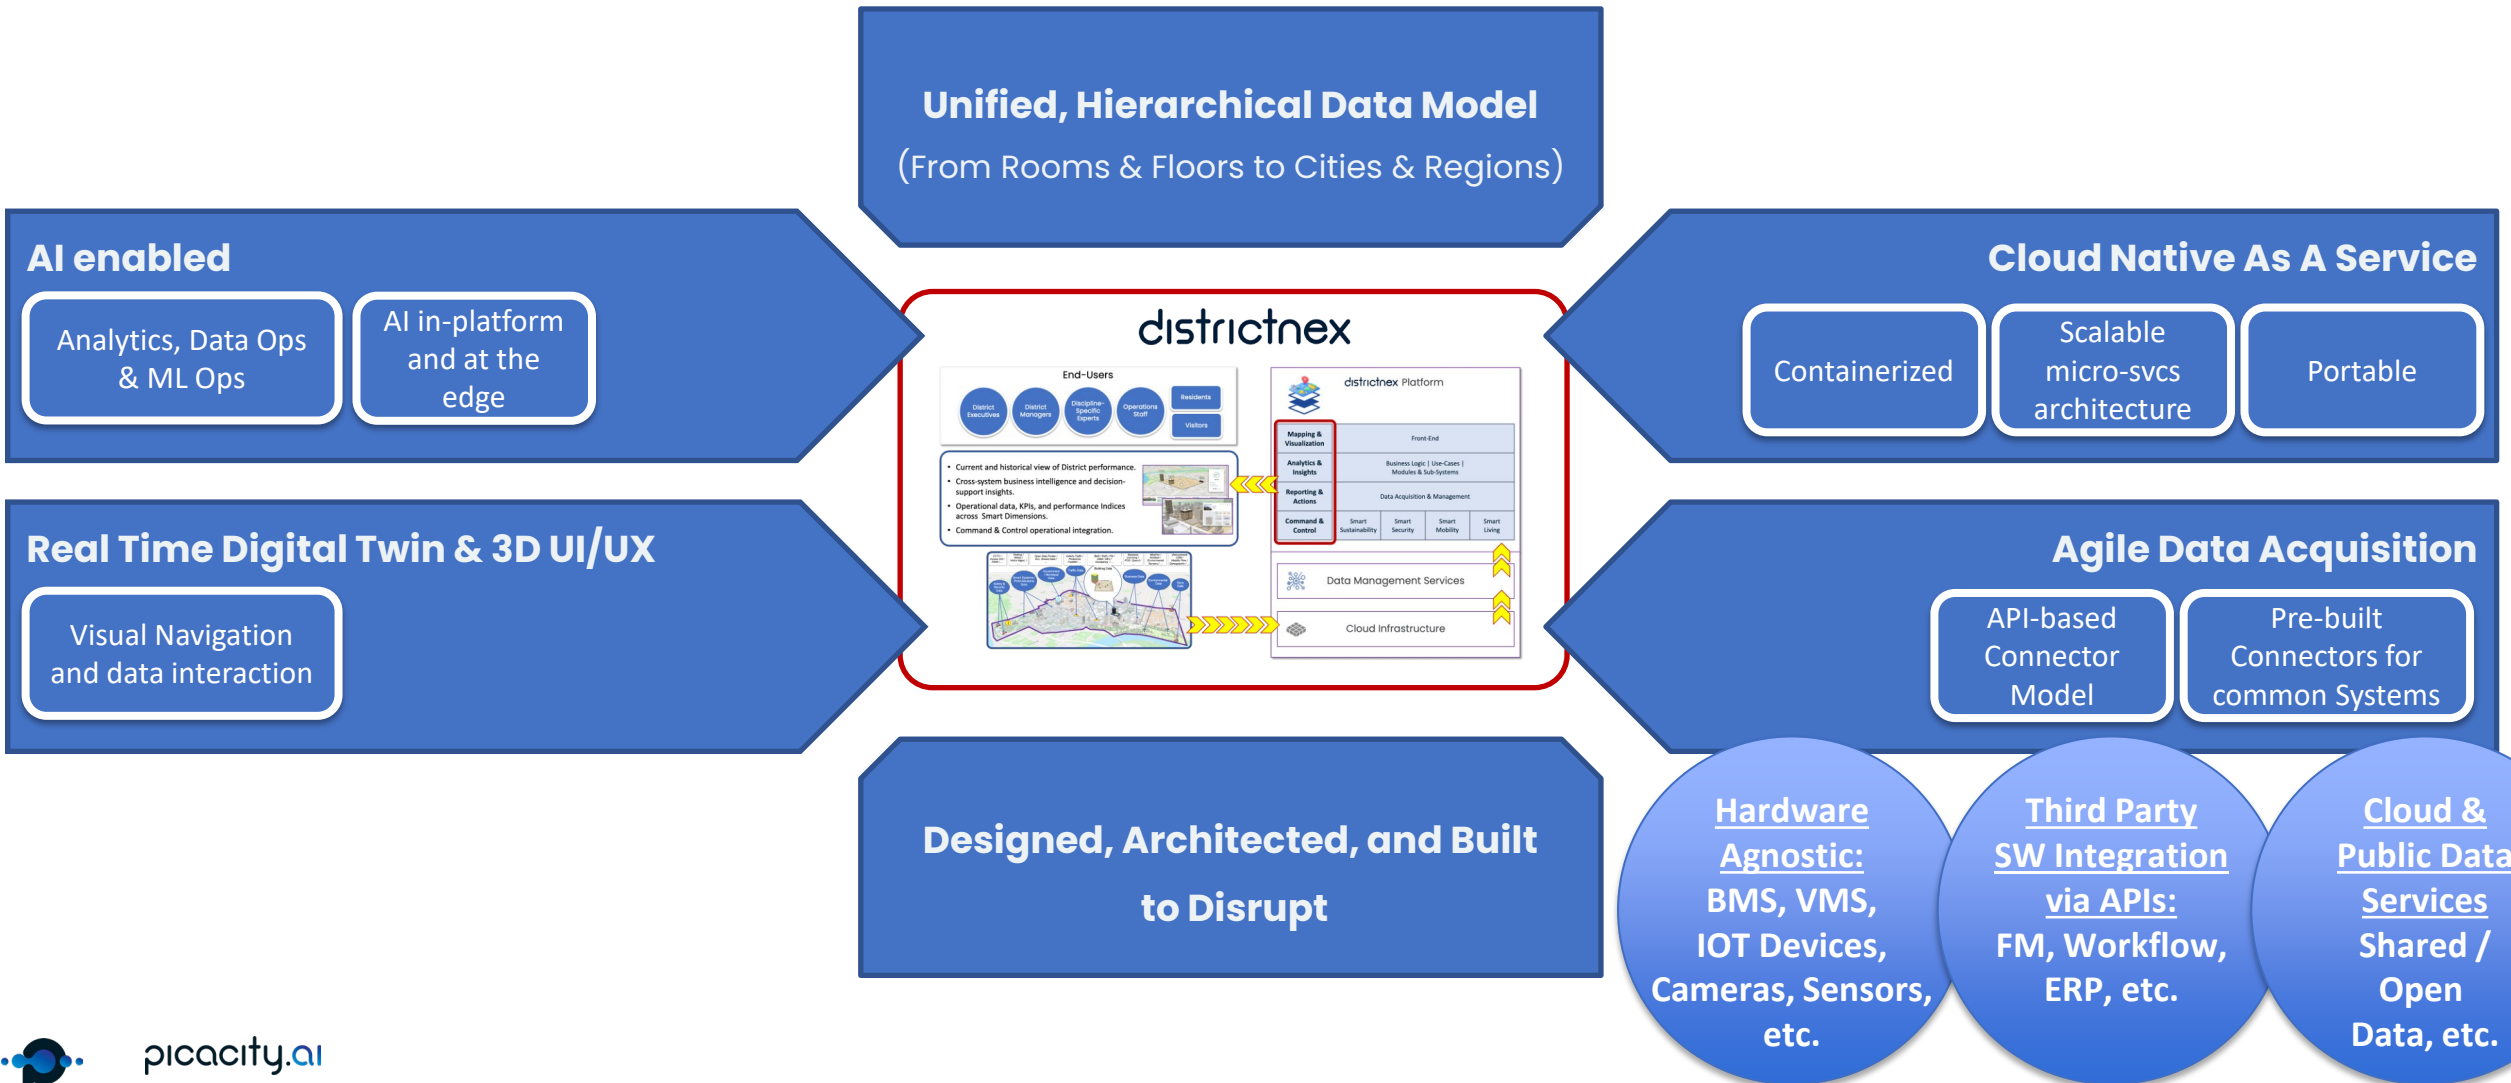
Unified, Hierarchical Data Model
(From Rooms & Floors to Cities & Regions)

AI enabled

Analytics, Data Ops & ML Ops

AI in-platform and at the edge

Cloud Native As A Service

Containerized

Scalable micro-svcs architecture

Portable

districtnex

End-Users

District Executives

District Managers

Discipline-Specific Experts

Operations Staff

Residents

Visitors

• Current and historical view of District performance.
• Cross-system business intelligence and decision-support insights.
• Operational data, KPIs, and performance Indices across Smart Dimensions.
• Command & Control operational integration.

districtnex Platform

Mapping & Visualization

Analytics & Insights

Reporting & Actions

Command & Control

Front-End

Business Logic | Use-Cases | Modules & Sub-Systems

Data Acquisition & Management

Smart Sustainability

Smart Security

Smart Mobility

Smart Living

Data Management Services

Cloud Infrastructure

Real Time Digital Twin & 3D UI/UX

Visual Navigation and data interaction

Agile Data Acquisition

API-based Connector Model

Pre-built Connectors for common Systems

Designed, Architected, and Built to Disrupt

Hardware Agnostic: BMS, VMS, IOT Devices, Cameras, Sensors, etc.

Third Party SW Integration via APIs: FM, Workflow, ERP, etc.

Cloud & Public Data Services Shared / Open Data, etc.

picacity.ai